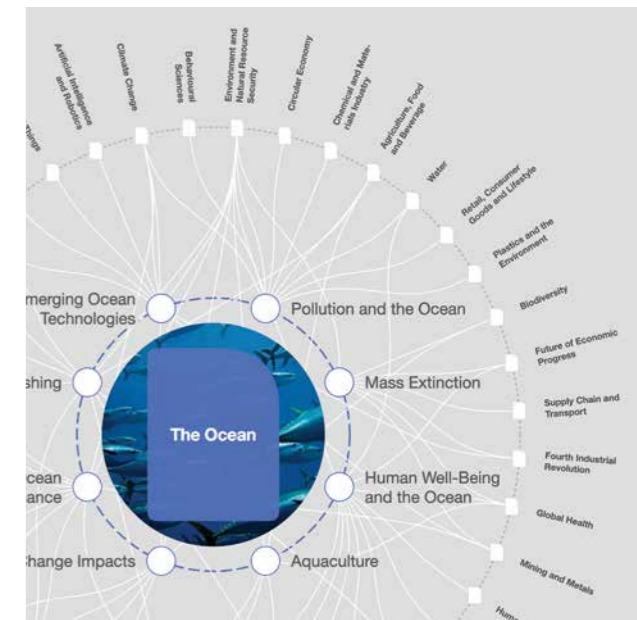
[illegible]
Artificial Intelligence and Robotics
Climate Change
Behavioural Sciences
Environment and Natural Resource Security
Circular Economy
Chemical and Materials Industry
Agriculture, Food and Beverage
Water
Retail, Consumer Goods and Lifestyle
Plastics and the Environment
Biodiversity
Future of Economic Progress
Supply Chain and Transport
Fourth Industrial Revolution
Global Health
Mining and Metals
Hum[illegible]

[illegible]merging Ocean Technologies
Pollution and the Ocean
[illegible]shing
Mass Extinction
The Ocean
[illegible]cean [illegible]ance
Human Well-Being and the Ocean
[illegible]hange Impacts
Aquaculture